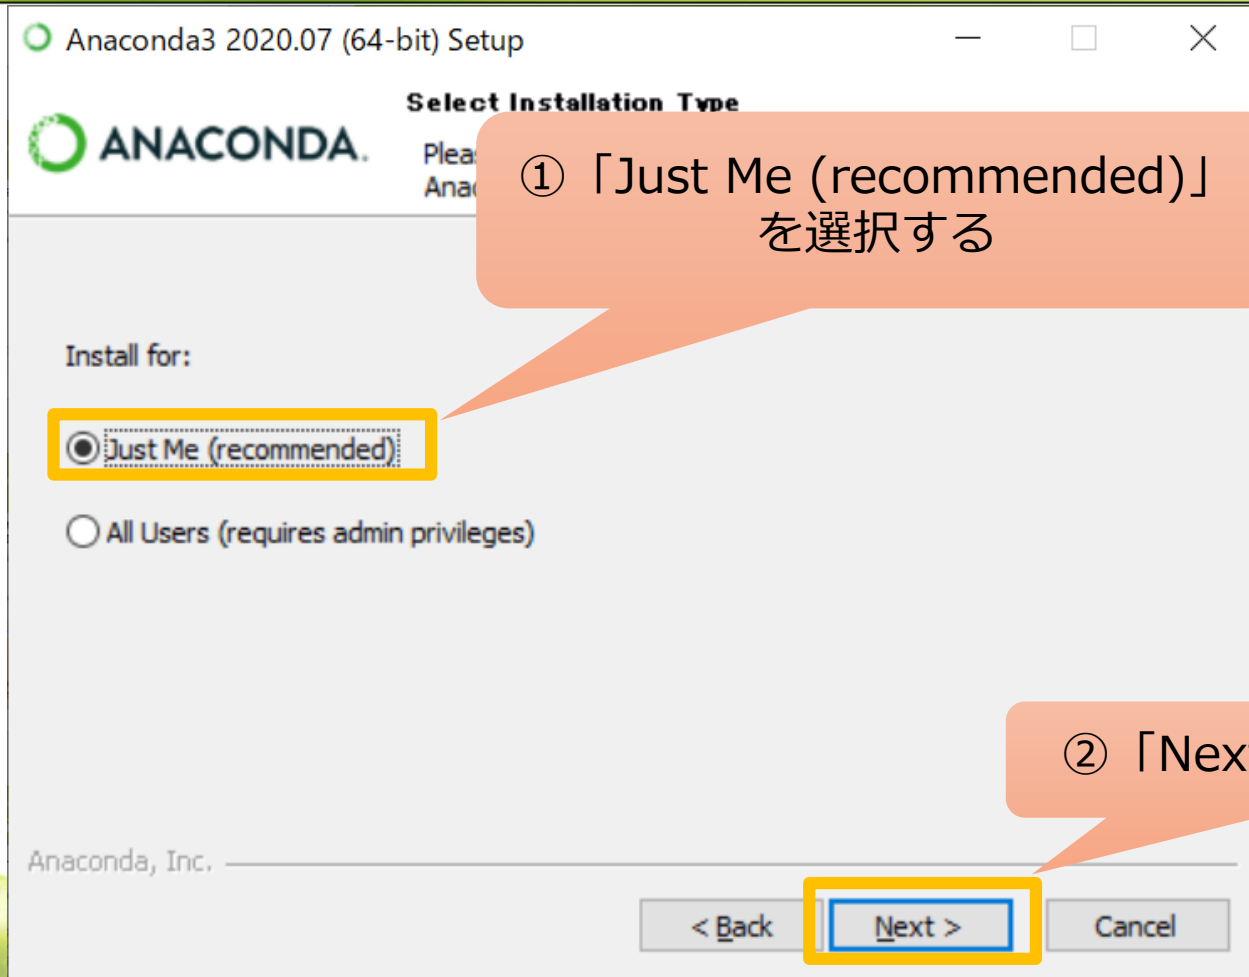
Anaconda3 2020.07 (64-bit) Setup

ANACONDA.

Select Installation Type

Pleas
Anac

①「Just Me (recommended)」を選択する

Install for:

Just Me (recommended)

All Users (requires admin privileges)

②「Nex

Anaconda, Inc.

< Back

Next >

Cancel